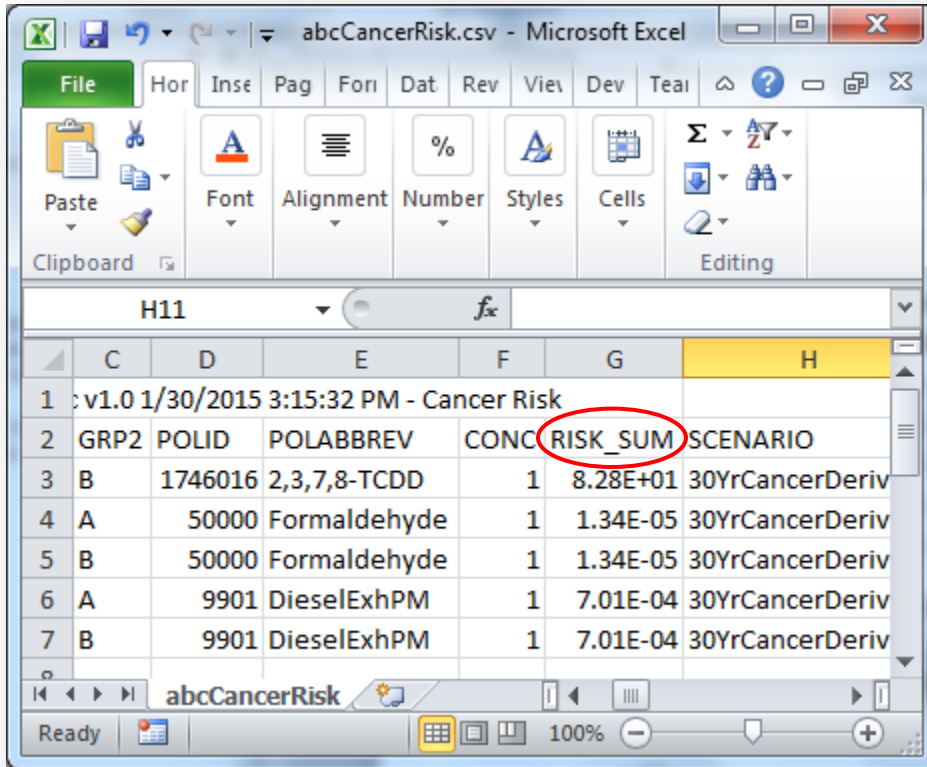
abcCancerRisk.csv - Microsoft Excel

File | Hor | Inse | Pag | Fori | Dat | Rev | Viev | Dev | Tear

Paste
Clipboard
Font
Alignment
%
Number
Styles
Cells
Σ
Editing

H11
$f_x$

| | C | D | E | F | G | H |
|---|---|---|---|---|---|---|
| 1 | : v1.0 1/30/2015 3:15:32 PM - Cancer Risk | | | | | |
| 2 | GRP2 | POLID | POLABBREV | CONC | RISK_SUM | SCENARIO |
| 3 | B | 1746016 | 2,3,7,8-TCDD | 1 | 8.28E+01 | 30YrCancerDeriv |
| 4 | A | 50000 | Formaldehyde | 1 | 1.34E-05 | 30YrCancerDeriv |
| 5 | B | 50000 | Formaldehyde | 1 | 1.34E-05 | 30YrCancerDeriv |
| 6 | A | 9901 | DieselExhPM | 1 | 7.01E-04 | 30YrCancerDeriv |
| 7 | B | 9901 | DieselExhPM | 1 | 7.01E-04 | 30YrCancerDeriv |
| 8 | | | | | | |

abcCancerRisk

Ready | 100%